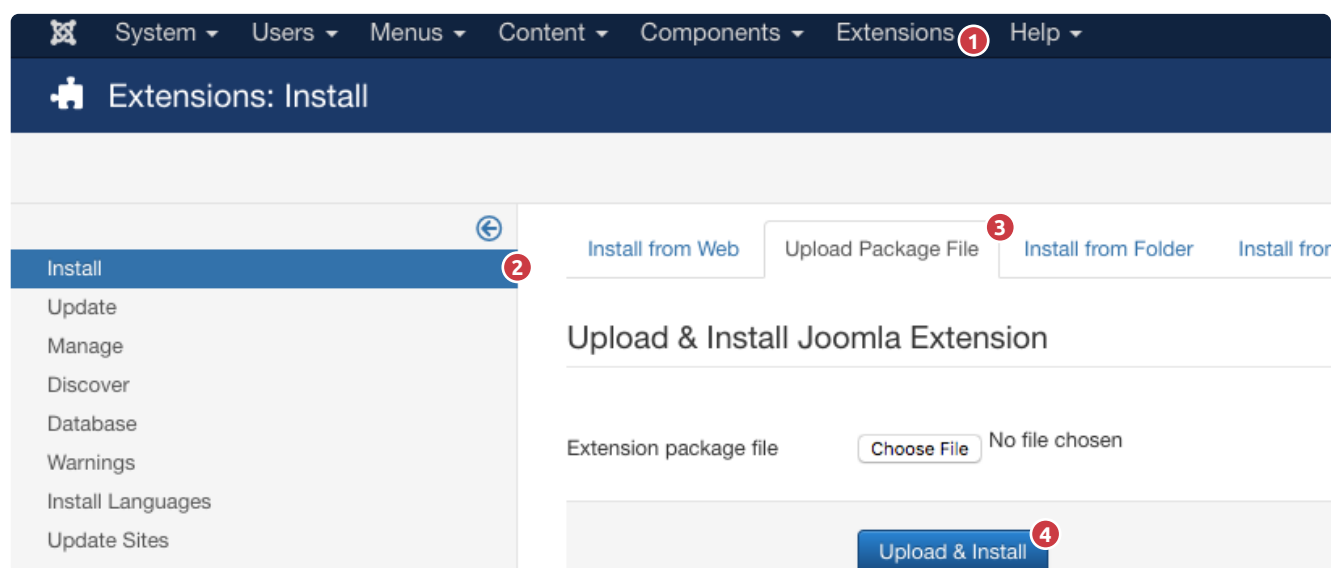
System ▾ Users ▾ Menus ▾ Content ▾ Components ▾ Extensions 1 Help ▾

Extensions: Install

Install 2
Update
Manage
Discover
Database
Warnings
Install Languages
Update Sites

Install from Web | Upload Package File 3 | Install from Folder | Install fro

Upload & Install Joomla Extension

Extension package file Choose File No file chosen

Upload & Install 4